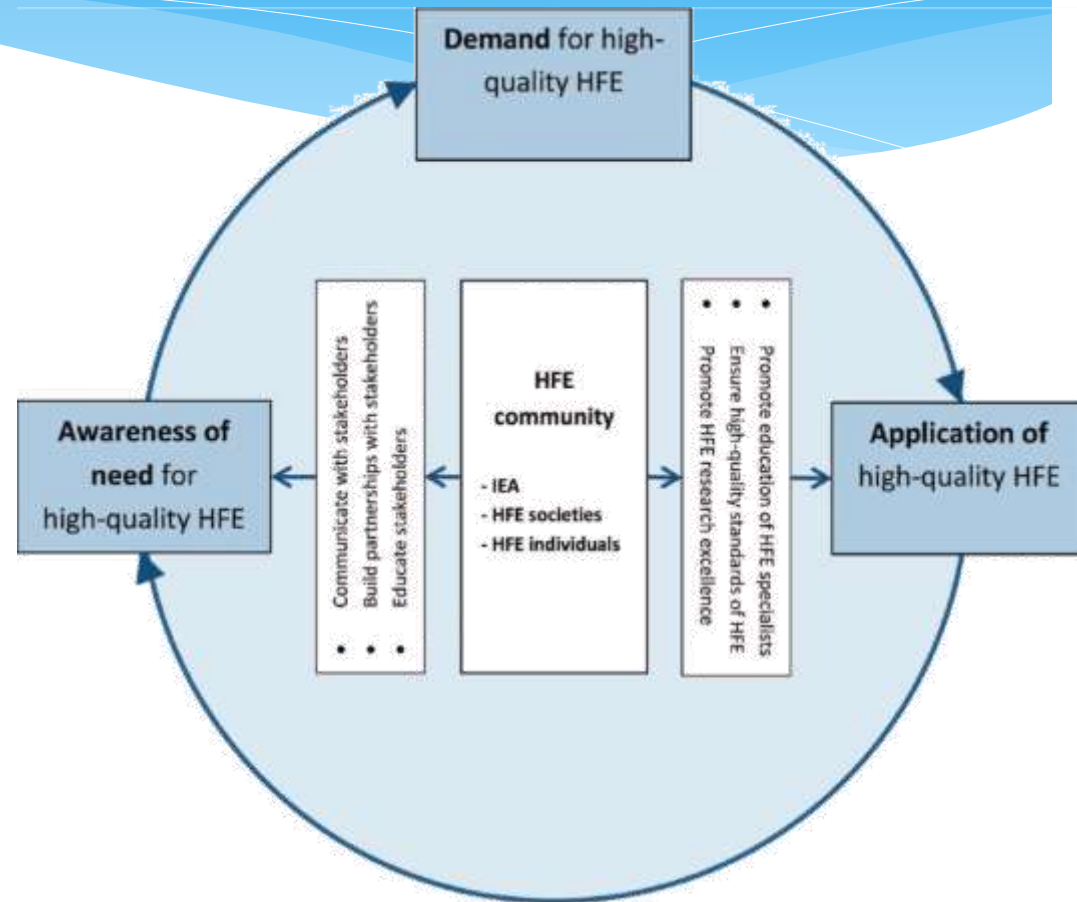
Demand for high-quality HFE

Awareness of need for high-quality HFE

Communicate with stakeholders
Build partnerships with stakeholders
Educate stakeholders
• • •

HFE community

- IEA
- HFE societies
- HFE individuals

• • •
Promote education of HFE specialists
Ensure high-quality standards of HFE
Promote HFE research excellence

Application of high-quality HFE